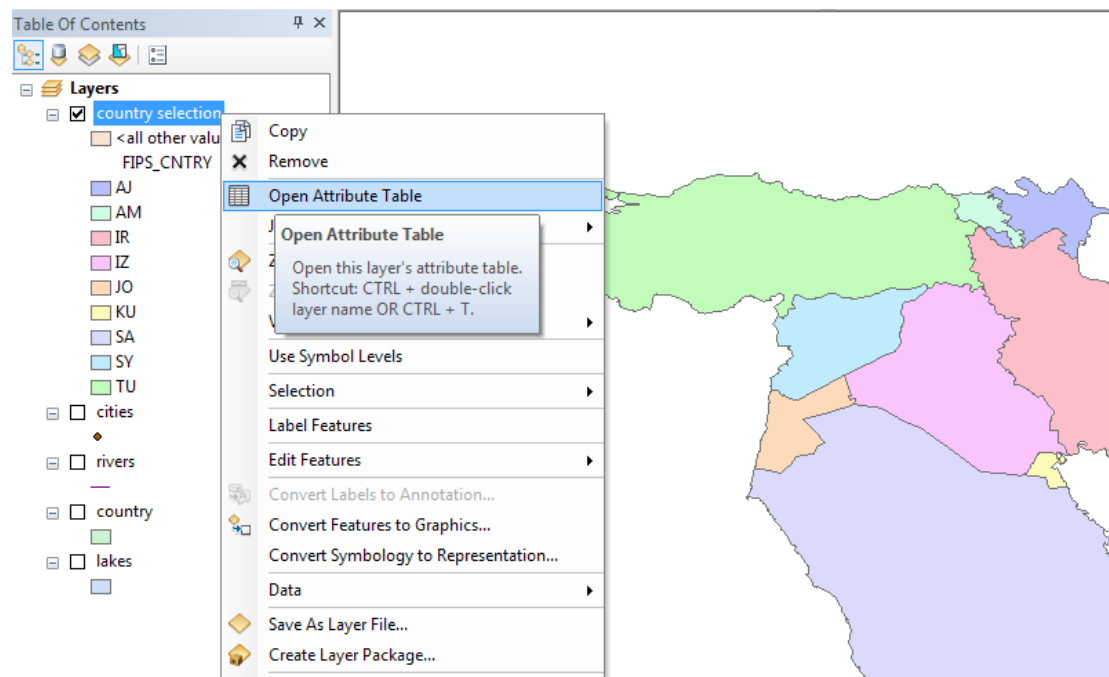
Table Of Contents

Layers
country selection
<all other valu
FIPS_CNTRY
AJ
AM
IR
IZ
JO
KU
SA
SY
TU
cities
rivers
country
lakes

Copy
Remove
Open Attribute Table
J
Z
Z
V
Open Attribute Table
Open this layer's attribute table. Shortcut: CTRL + double-click layer name OR CTRL + T.
Use Symbol Levels
Selection
Label Features
Edit Features
Convert Labels to Annotation...
Convert Features to Graphics...
Convert Symbology to Representation...
Data
Save As Layer File...
Create Layer Package...